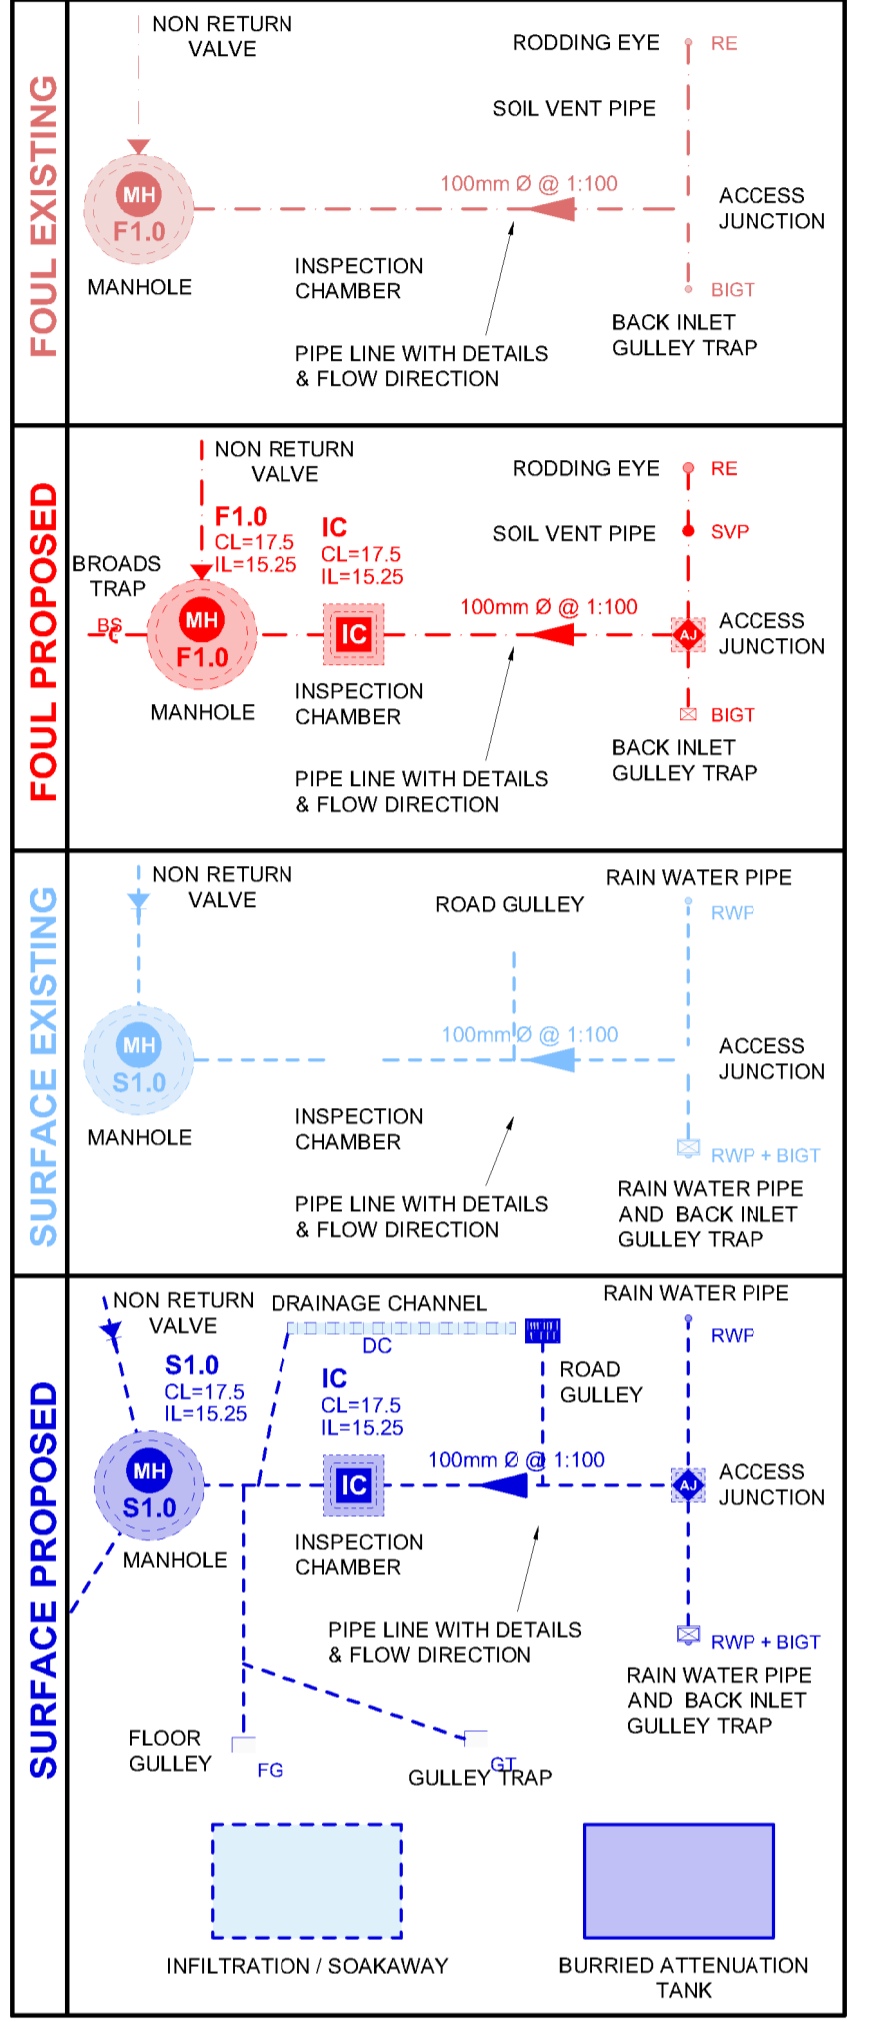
FOUL EXISTING

NON RETURN VALVE

RODDING EYE RE

SOIL VENT PIPE

MH
F1.0

100mm Ø @ 1:100

ACCESS JUNCTION

MANHOLE

INSPECTION CHAMBER

BIGT

BACK INLET GULLEY TRAP

PIPE LINE WITH DETAILS & FLOW DIRECTION

FOUL PROPOSED

NON RETURN VALVE

RODDING EYE RE

F1.0
CL=17.5
IL=15.25

IC
CL=17.5
IL=15.25

SOIL VENT PIPE SVP

BROADS TRAP

BS

MH
F1.0

IC

100mm Ø @ 1:100

AJ

ACCESS JUNCTION

MANHOLE

INSPECTION CHAMBER

BIGT

BACK INLET GULLEY TRAP

PIPE LINE WITH DETAILS & FLOW DIRECTION

SURFACE EXISTING

NON RETURN VALVE

RAIN WATER PIPE

ROAD GULLEY

RWP

MH
S1.0

100mm Ø @ 1:100

ACCESS JUNCTION

MANHOLE

INSPECTION CHAMBER

RWP + BIGT

PIPE LINE WITH DETAILS & FLOW DIRECTION

RAIN WATER PIPE AND BACK INLET GULLEY TRAP

SURFACE PROPOSED

NON RETURN VALVE

DRAINAGE CHANNEL

RAIN WATER PIPE

DC

RWP

S1.0
CL=17.5
IL=15.25

IC
CL=17.5
IL=15.25

ROAD GULLEY

MH
S1.0

IC

100mm Ø @ 1:100

AJ

ACCESS JUNCTION

MANHOLE

INSPECTION CHAMBER

PIPE LINE WITH DETAILS & FLOW DIRECTION

RWP + BIGT

RAIN WATER PIPE AND BACK INLET GULLEY TRAP

FLOOR GULLEY

FG

GT

GULLEY TRAP

INFILTRATION / SOAKAWAY

BURRIED ATTENUATION TANK